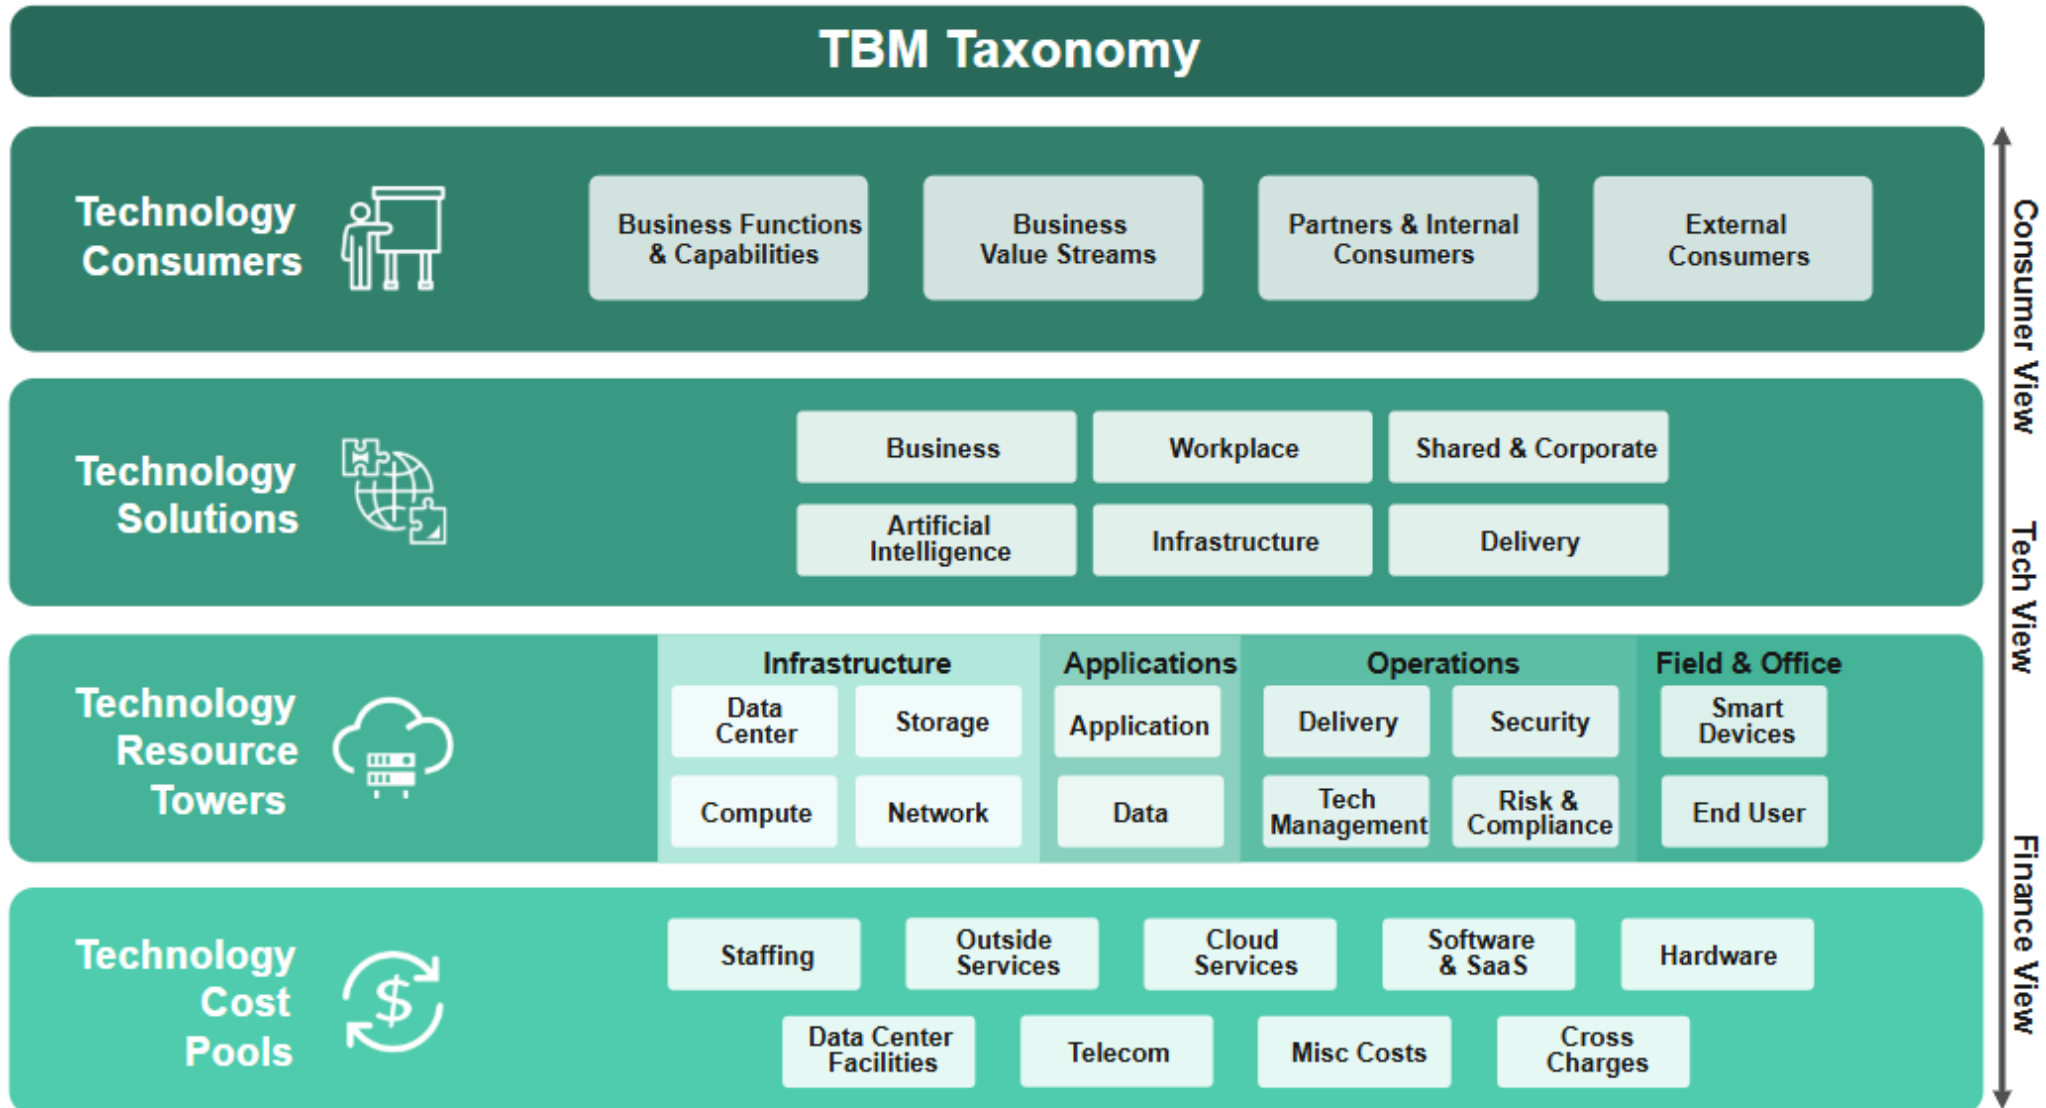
TBM Taxonomy

Technology Consumers

Business Functions & Capabilities

Business Value Streams

Partners & Internal Consumers

External Consumers

Technology Solutions

Business

Workplace

Shared & Corporate

Artificial Intelligence

Infrastructure

Delivery

Technology Resource Towers

Infrastructure

Data Center

Storage

Compute

Network

Applications

Application

Data

Operations

Delivery

Security

Tech Management

Risk & Compliance

Field & Office

Smart Devices

End User

Technology Cost Pools

Staffing

Outside Services

Cloud Services

Software & SaaS

Hardware

Data Center Facilities

Telecom

Misc Costs

Cross Charges

Consumer View

Tech View

Finance View